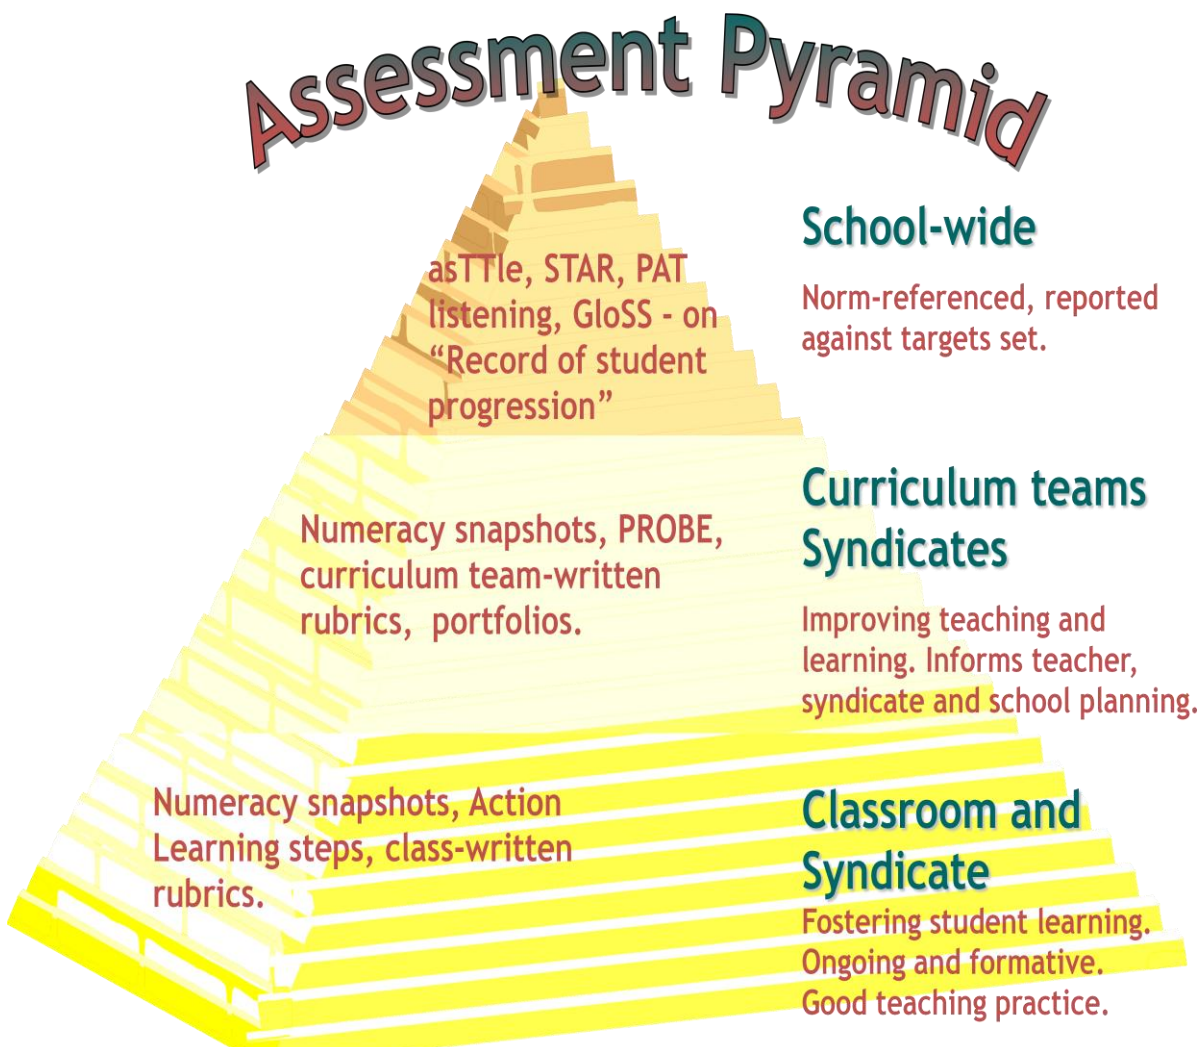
Assessment Pyramid

asTTle, STAR, PAT listening, GloSS - on "Record of student progression"

School-wide

Norm-referenced, reported against targets set.

Numeracy snapshots, PROBE, curriculum team-written rubrics, portfolios.

Curriculum teams Syndicates

Improving teaching and learning. Informs teacher, syndicate and school planning.

Numeracy snapshots, Action Learning steps, class-written rubrics.

Classroom and Syndicate

Fostering student learning. Ongoing and formative. Good teaching practice.